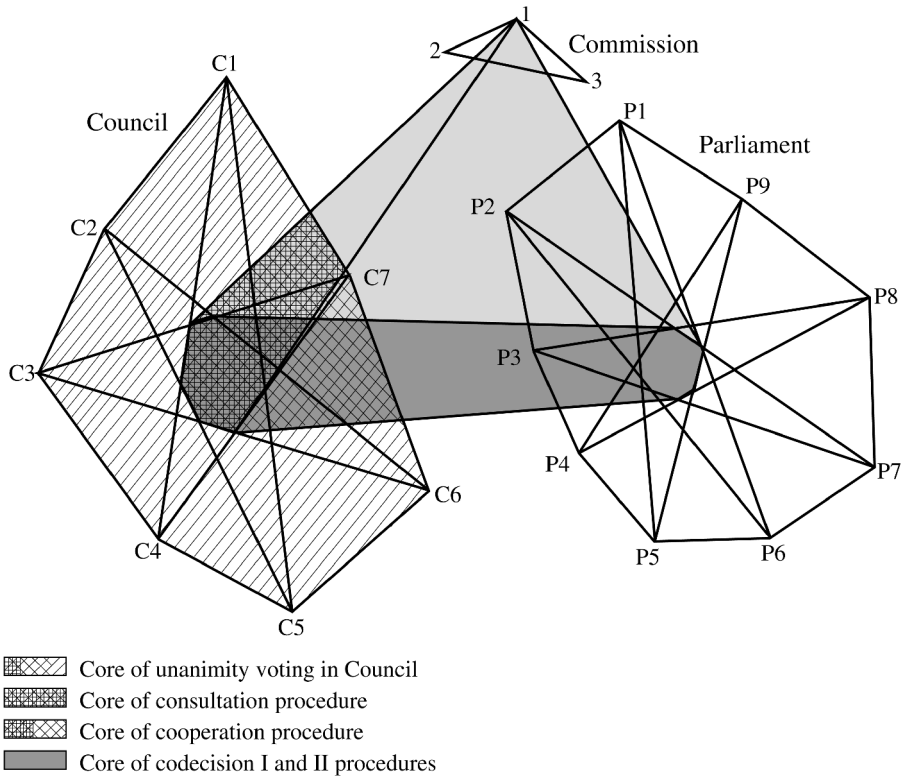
1
2
3
Commission
C1
Council
P1
Parliament
P2
P9
C2
C7
P8
C3
P3
P4
P7
C6
C4
P5
P6
C5

Core of unanimity voting in Council
Core of consultation procedure
Core of cooperation procedure
Core of codecision I and II procedures